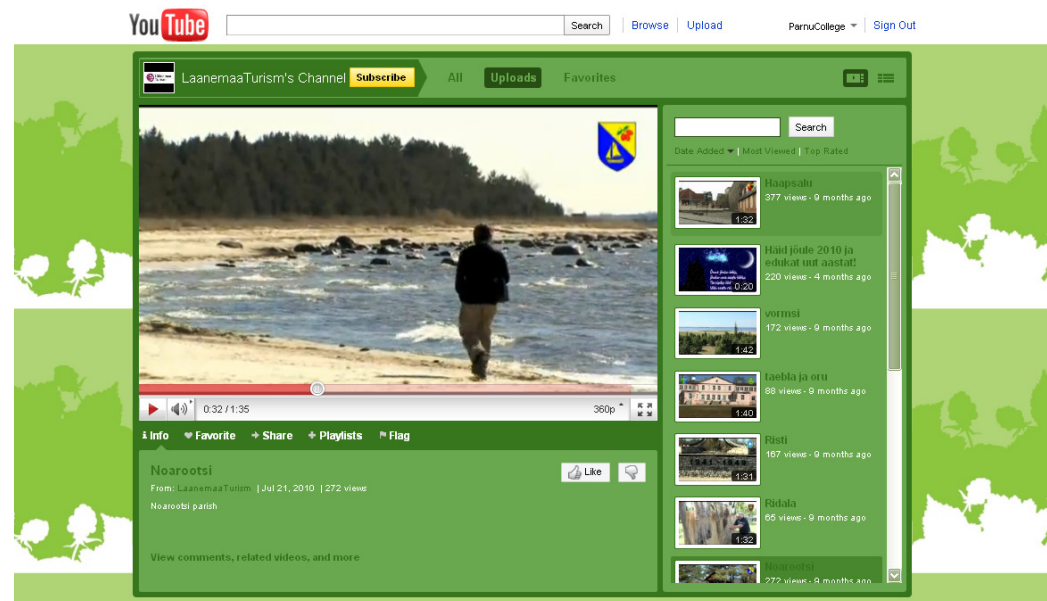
YouTube Search Browse Upload ParnuCollege Sign Out

LaanemaaTurism's Channel Subscribe All Uploads Favorites

0:32 / 1:35 360p

Info Favorite Share Playlists Flag

Noarootsi

From: LaanemaaTurism | Jul 21, 2010 | 272 views

Noarootsi parish

Like

View comments, related videos, and more

Search

Date Added | Most Viewed | Top Rated

Haapsalu
377 views - 9 months ago
1:32

Häid jõule 2010 ja edukat uut aastat!
220 views - 4 months ago
0:20

vormsi
172 views - 9 months ago
1:42

taebla ja oru
88 views - 9 months ago
1:40

Risti
167 views - 9 months ago
1:31

Ridala
65 views - 9 months ago
1:32

Noarootsi
272 views - 9 months ago